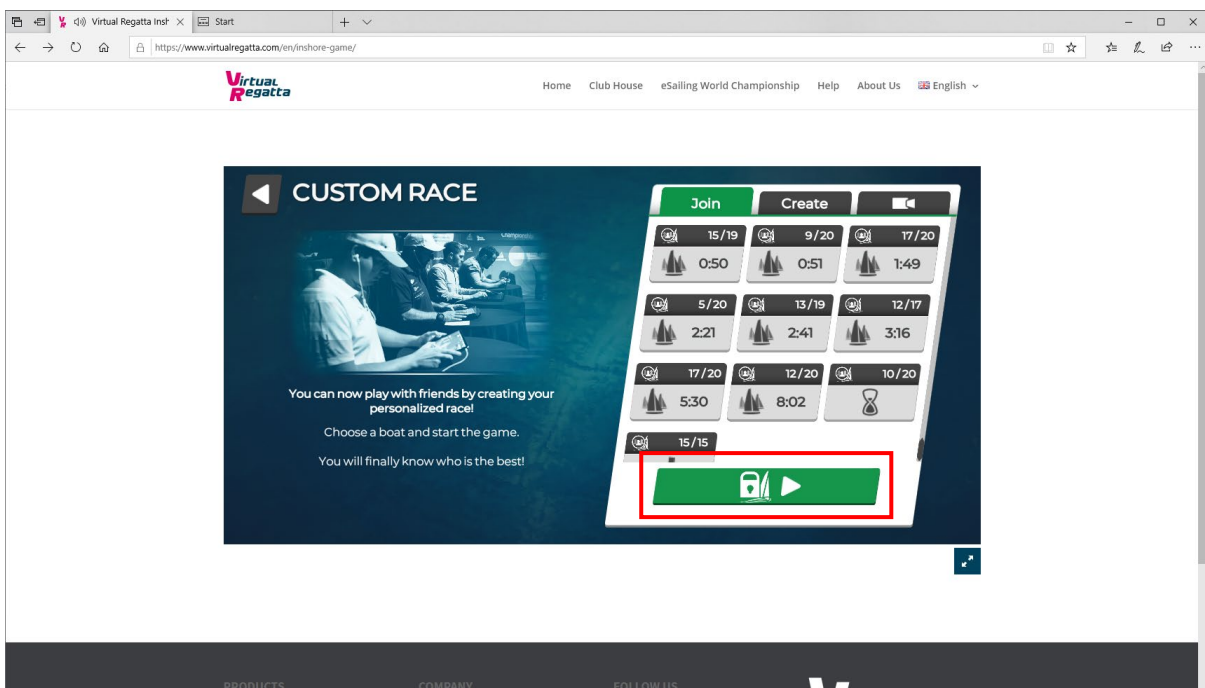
Virtual Regatta Insh ×   Start

https://www.virtualregatta.com/en/inshore-game/

Virtual Regatta

Home   Club House   eSailing World Championship   Help   About Us   English

CUSTOM RACE

Join   Create

15/19 0:50
9/20 0:51
17/20 1:49
5/20 2:21
13/19 2:41
12/17 3:16
17/20 5:30
12/20 8:02
10/20
15/15

You can now play with friends by creating your personalized race!

Choose a boat and start the game.

You will finally know who is the best!

PRODUCTS   COMPANY   FOLLOW US